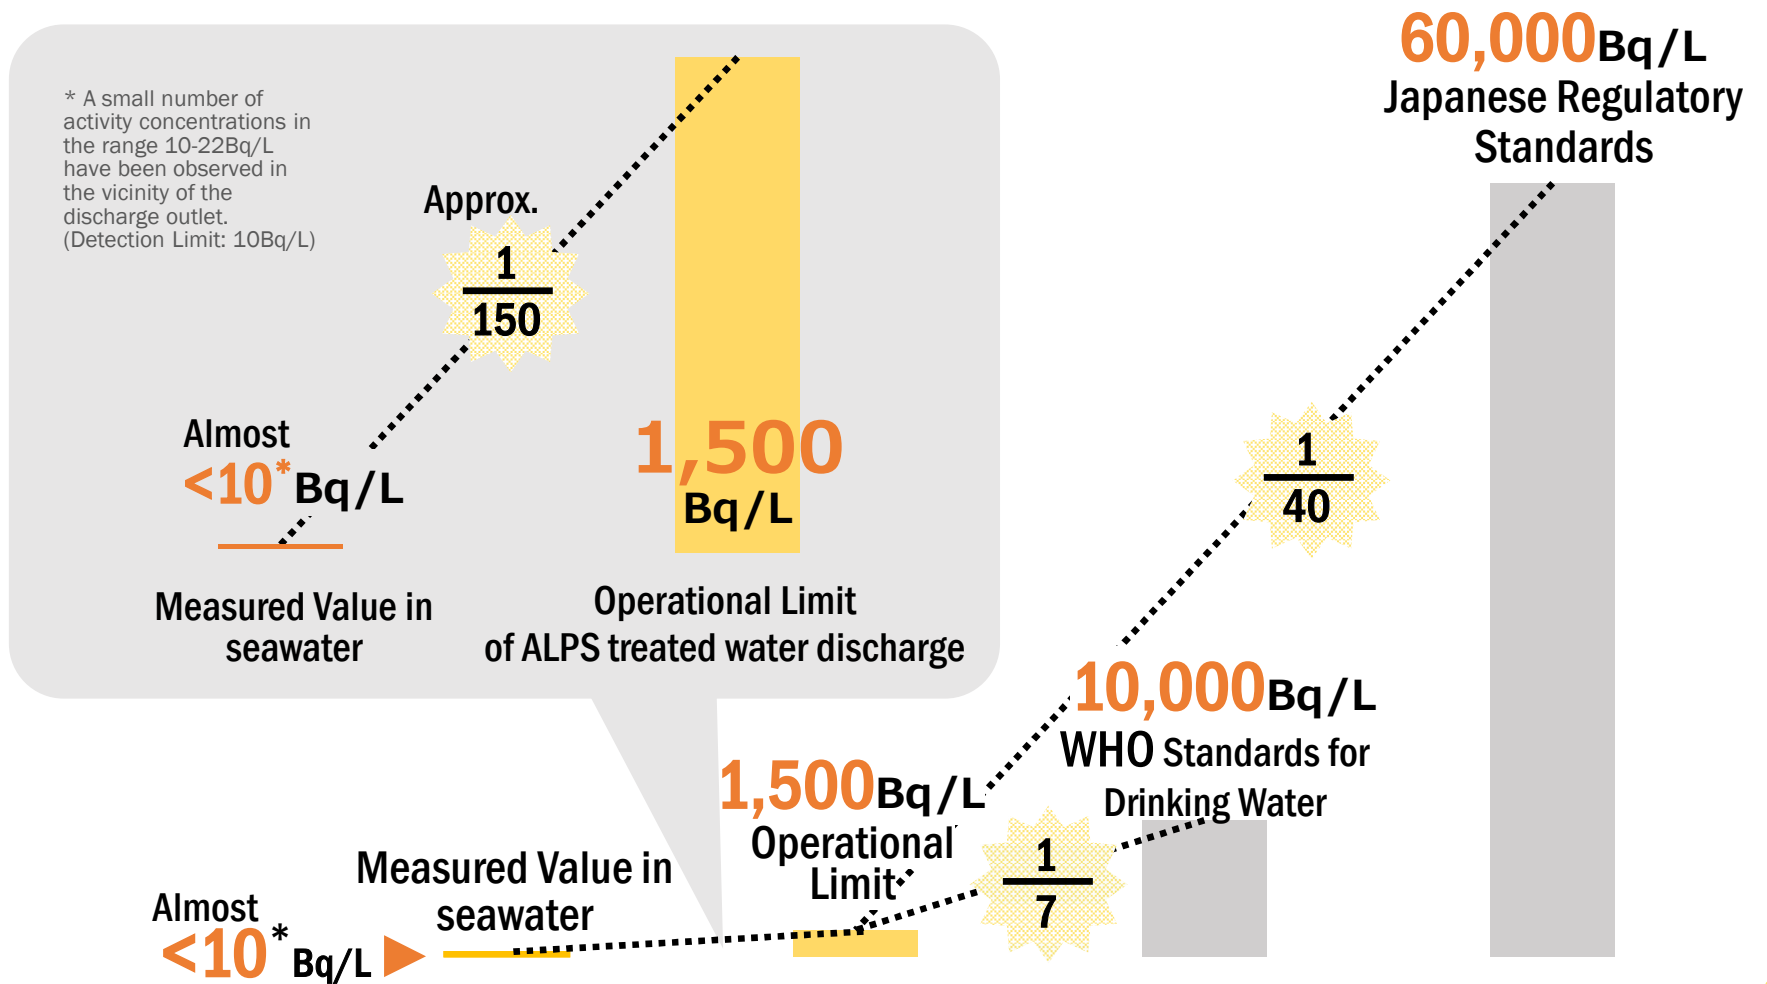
* A small number of activity concentrations in the range 10-22Bq/L have been observed in the vicinity of the discharge outlet. (Detection Limit: 10Bq/L)

Approx.

$\frac{1}{150}$

Almost
<10* Bq/L

1,500
Bq/L

Measured Value in seawater

Operational Limit of ALPS treated water discharge

60,000Bq/L
Japanese Regulatory Standards

$\frac{1}{40}$

10,000Bq/L
WHO Standards for Drinking Water

1,500Bq/L
Operational Limit

$\frac{1}{7}$

Measured Value in seawater

Almost
<10* Bq/L